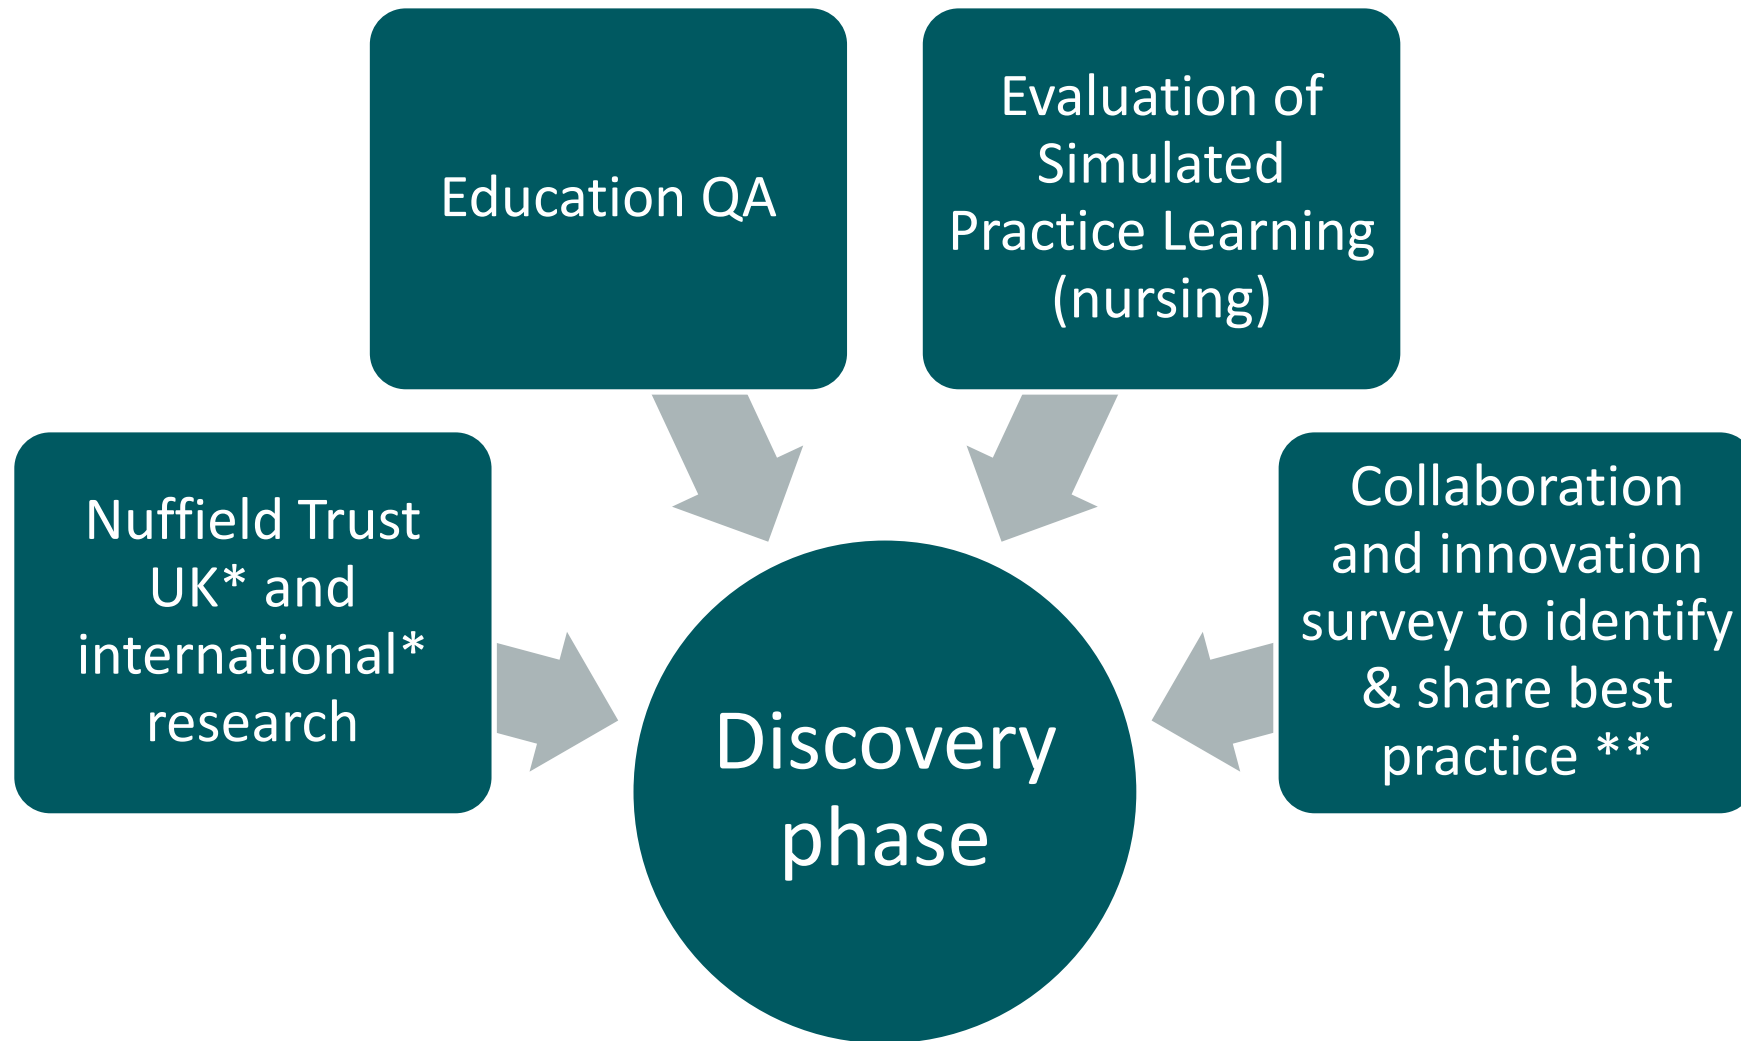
Education QA

Evaluation of Simulated Practice Learning (nursing)

Nuffield Trust UK* and international* research

Collaboration and innovation survey to identify & share best practice **

Discovery phase